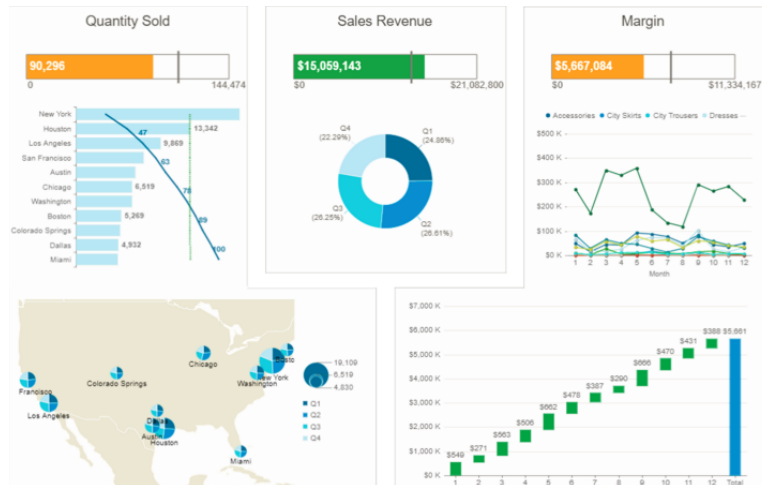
Quantity Sold

90,296

0 144,474

New York
Houston
Los Angeles
San Francisco
Austin
Chicago
Washington
Boston
Colorado Springs
Dallas
Miami

13,342
9,869
6,519
5,269
4,932

47
63
78
89
100

Sales Revenue

$15,059,143

$0 $21,082,800

Q4 (22.29%)
Q1 (24.86%)
Q3 (26.25%)
Q2 (26.61%)

Margin

$5,667,084

$0 $11,334,167

Accessories
City Skirts
City Trousers
Dresses

$500 K
$400 K
$300 K
$200 K
$100 K
$0 K

1 2 3 4 5 6 7 8 9 10 11 12
Month

Chicago
Boston
New York
Washington
Colorado Springs
Francisco
Los Angeles
Dallas
Austin
Houston
Miami

19,109
6,519
4,830

Q1
Q2
Q3
Q4

$7,000 K
$6,000 K
$5,000 K
$4,000 K
$3,000 K
$2,000 K
$1,000 K
$0 K

$549
$271
$563
$506
$662
$478
$387
$290
$666
$470
$431
$368
$5,661

1 2 3 4 5 6 7 8 9 10 11 12 Total